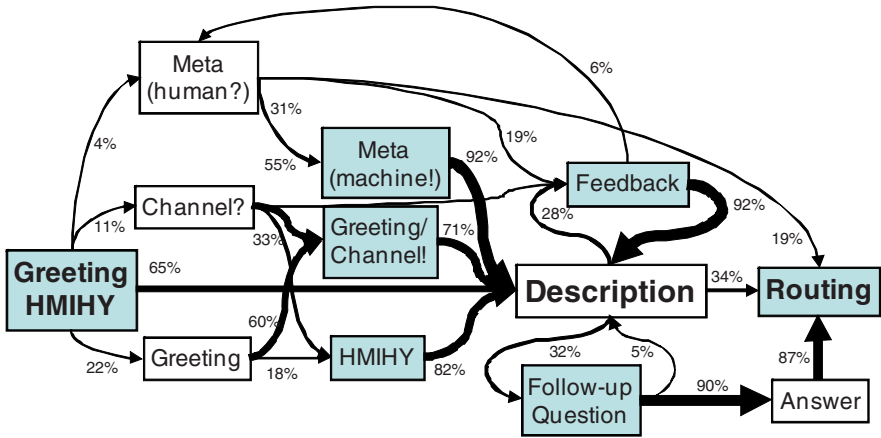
Meta (human?)

6%

31%

19%

4%

55%

Meta (machine!)

92%

Feedback

Channel?

28%

92%

11%

Greeting/ Channel!

71%

33%

19%

Greeting HMIHY

65%

Description

34%

Routing

60%

Greeting

HMIHY

22%

18%

82%

32%

5%

87%

Follow-up Question

90%

Answer